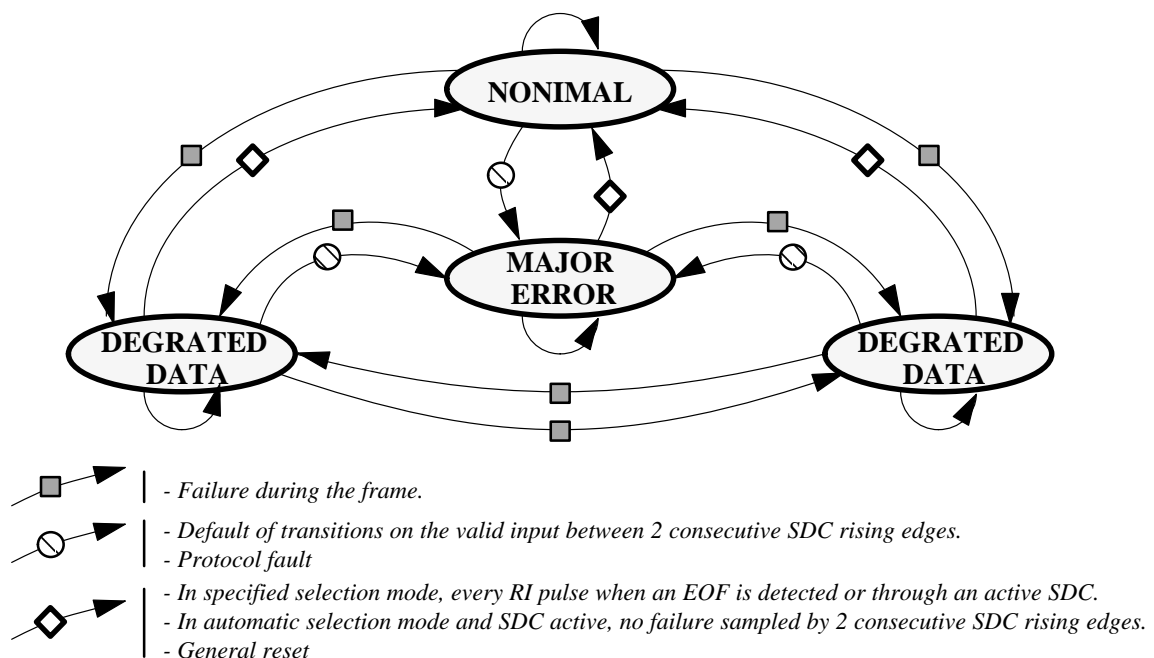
NONIMAL

MAJOR ERROR

DEGRATED DATA

DEGRATED DATA

- Failure during the frame.

- Default of transitions on the valid input between 2 consecutive SDC rising edges.
- Protocol fault

- In specified selection mode, every RI pulse when an EOF is detected or through an active SDC.
- In automatic selection mode and SDC active, no failure sampled by 2 consecutive SDC rising edges.
- General reset